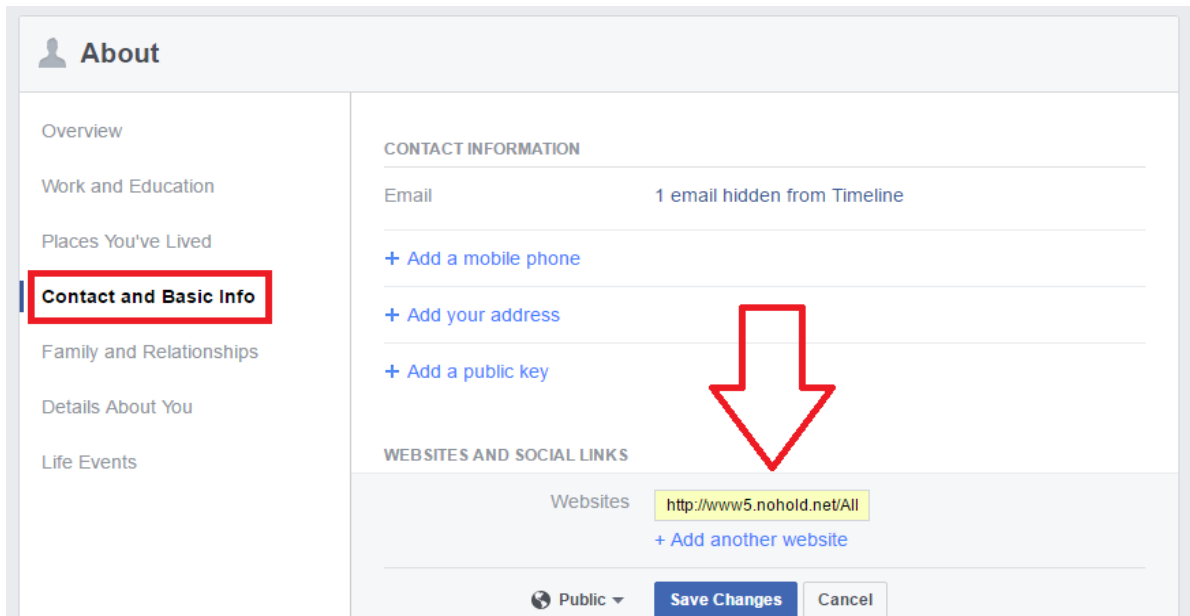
About

Overview

Work and Education

Places You've Lived

Contact and Basic Info

Family and Relationships

Details About You

Life Events

CONTACT INFORMATION

Email 1 email hidden from Timeline

+ Add a mobile phone

+ Add your address

+ Add a public key

WEBSITES AND SOCIAL LINKS

Websites http://www5.nohold.net/All

+ Add another website

Public

Save Changes

Cancel